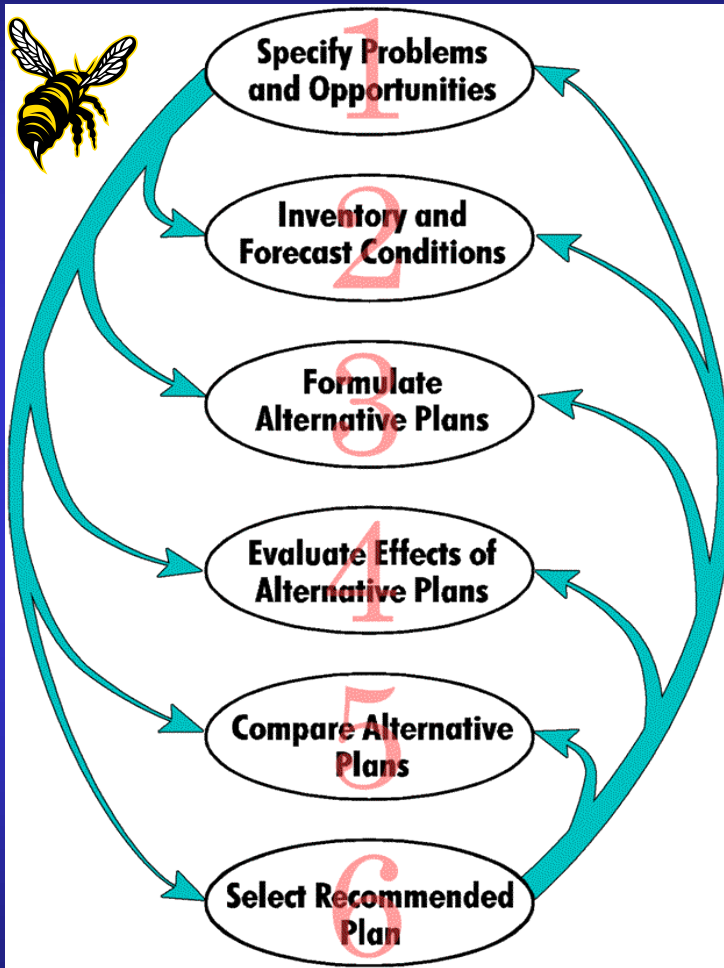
1
Specify Problems and Opportunities

2
Inventory and Forecast Conditions

3
Formulate Alternative Plans

4
Evaluate Effects of Alternative Plans

5
Compare Alternative Plans

6
Select Recommended Plan